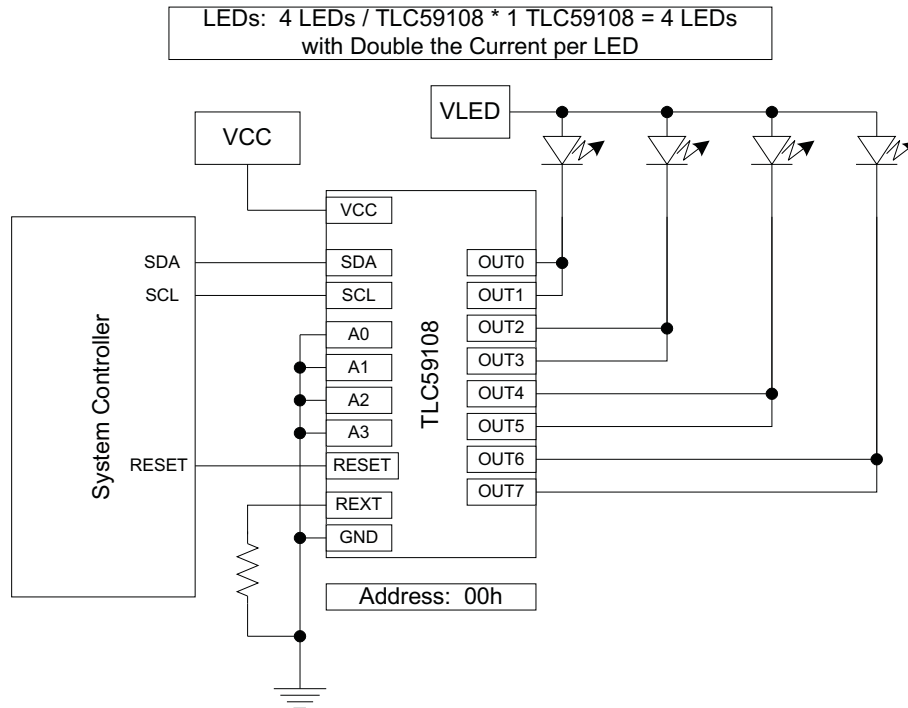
LEDs: 4 LEDs / TLC59108 * 1 TLC59108 = 4 LEDs with Double the Current per LED

VLED

VCC

VCC

SDA

SDA

SCL

SCL

A0

A1

A2

A3

RESET

RESET

REXT

GND

TLC59108

OUT0

OUT1

OUT2

OUT3

OUT4

OUT5

OUT6

OUT7

System Controller

Address: 00h